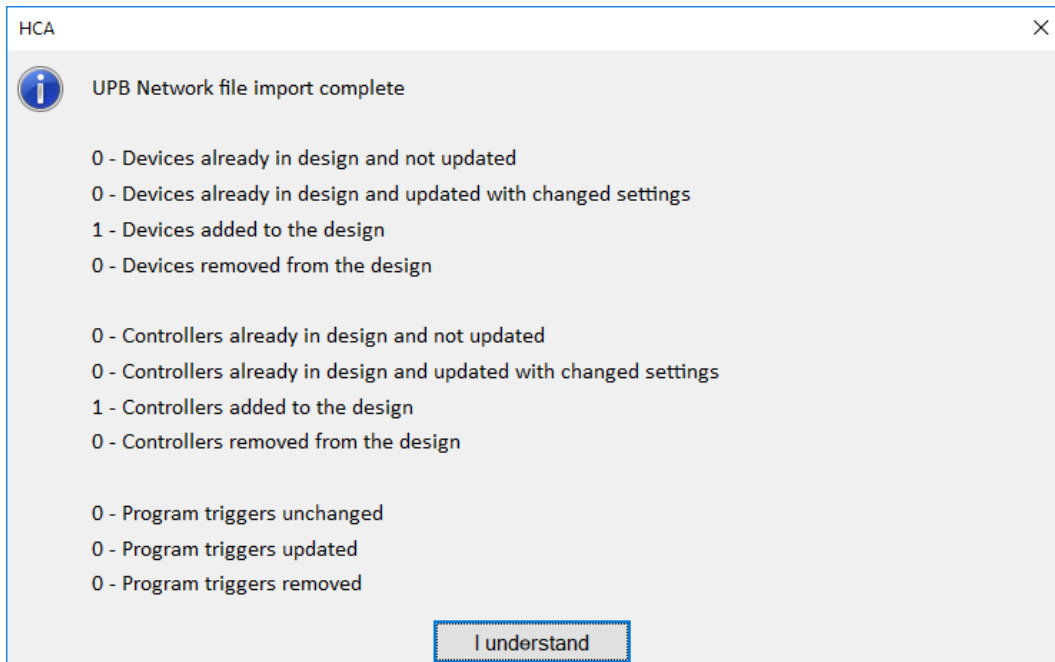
HCA

UPB Network file import complete

0 - Devices already in design and not updated
0 - Devices already in design and updated with changed settings
1 - Devices added to the design
0 - Devices removed from the design

0 - Controllers already in design and not updated
0 - Controllers already in design and updated with changed settings
1 - Controllers added to the design
0 - Controllers removed from the design

0 - Program triggers unchanged
0 - Program triggers updated
0 - Program triggers removed

I understand